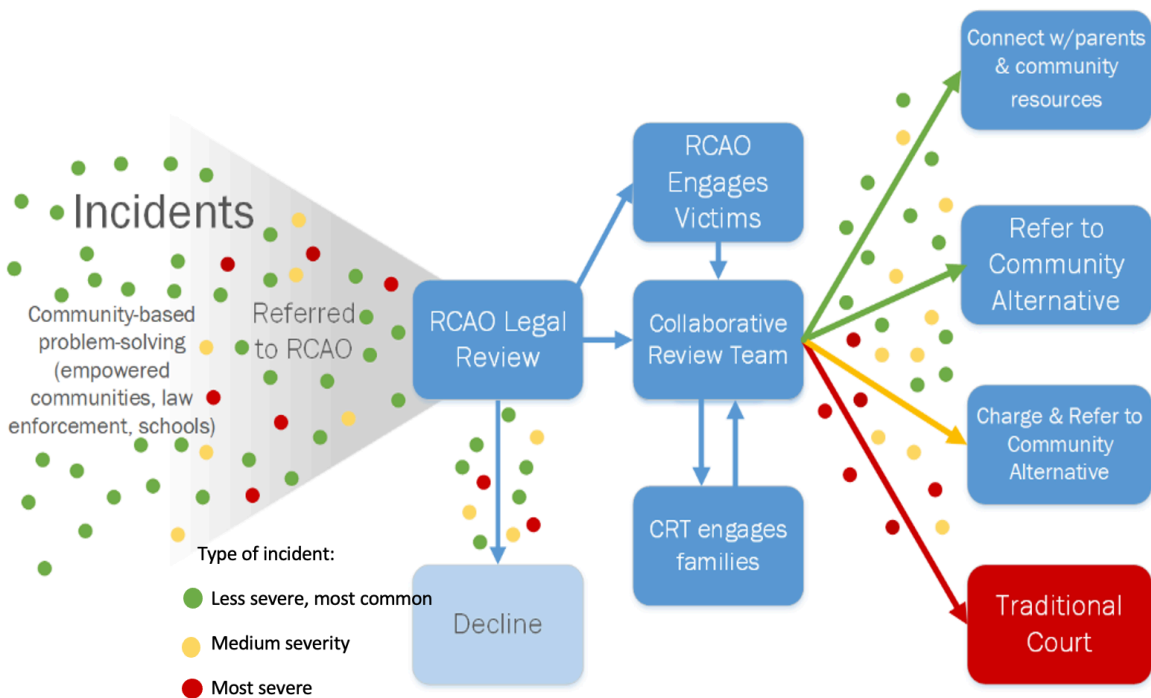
Incidents

Community-based problem-solving (empowered communities, law enforcement, schools)

Referred to RCAO

RCAO Legal Review

RCAO Engages Victims

Collaborative Review Team

CRT engages families

Decline

Connect w/parents & community resources

Refer to Community Alternative

Charge & Refer to Community Alternative

Traditional Court

Type of incident:

Less severe, most common

Medium severity

Most severe